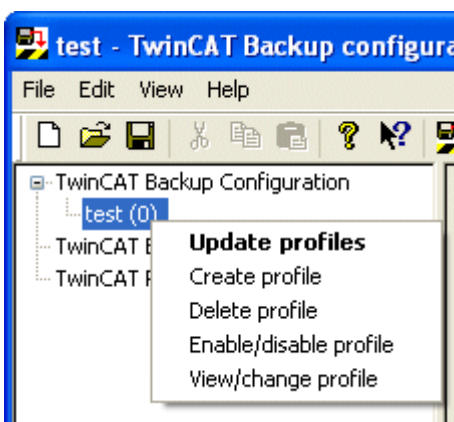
test - TwinCAT Backup configura

File Edit View Help

TwinCAT Backup Configuration
test (0)
TwinCAT E
TwinCAT F

Update profiles
Create profile
Delete profile
Enable/disable profile
View/change profile